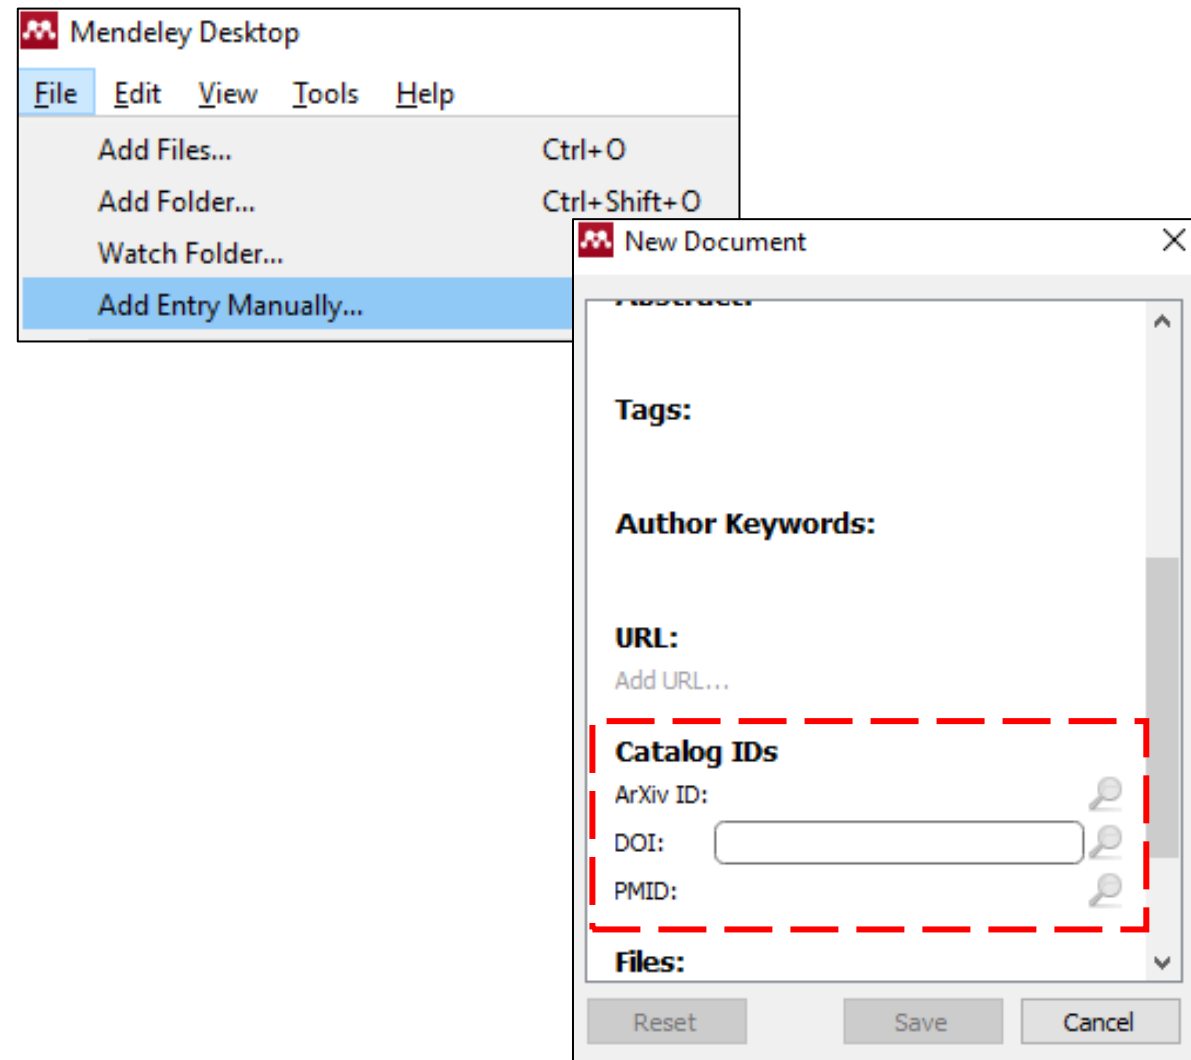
Mendeley Desktop

File Edit View Tools Help

Add Files... Ctrl+O

Add Folder... Ctrl+Shift+O

Watch Folder...

Add Entry Manually...

New Document

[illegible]

Tags:

Author Keywords:

URL:

Add URL...

Catalog IDs

ArXiv ID:

DOI:

PMID:

Files:

Reset Save Cancel